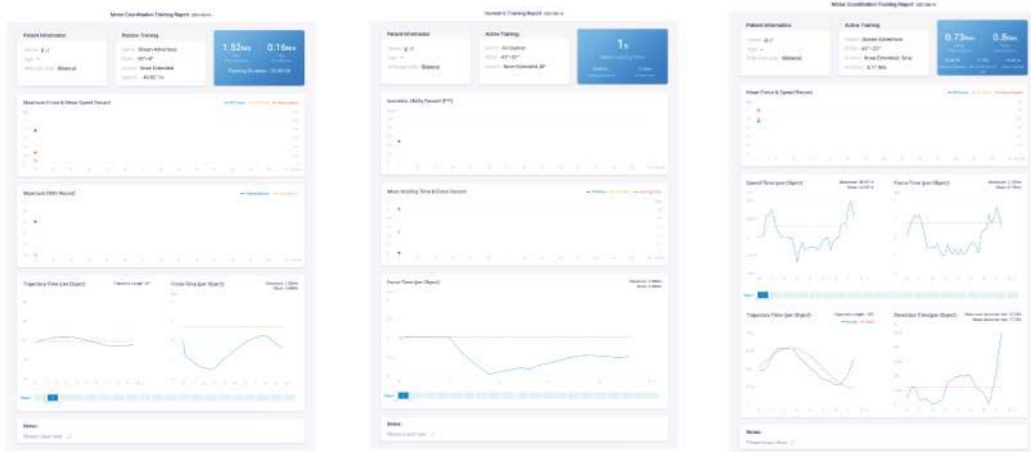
Motor Coordination Training Report

Patient Information

Bilateral

Passive Training

Shoulder Extended

1.52Nm

0.16Nm

Maximum Force & Mean Speed Record

Maximum ROM Record

Trajectory Time (per Object)

Force-Time (per Object)

Notes

Isometric Training Report

Patient Information

Bilateral

Active Training

Arm Extended 30°

1s

Isometric Ability Record (F*T)

Mean Holding Time & Force Record

Force-Time (per Object)

Notes

Motor Coordination Training Report

Patient Information

Bilateral

Active Training

Arm Extended, Time

0.73Nm

0.8Nm

Mean Force & Speed Record

Speed-Time (per Object)

Force-Time (per Object)

Trajectory Time (per Object)

Direction (Change Object)

Notes